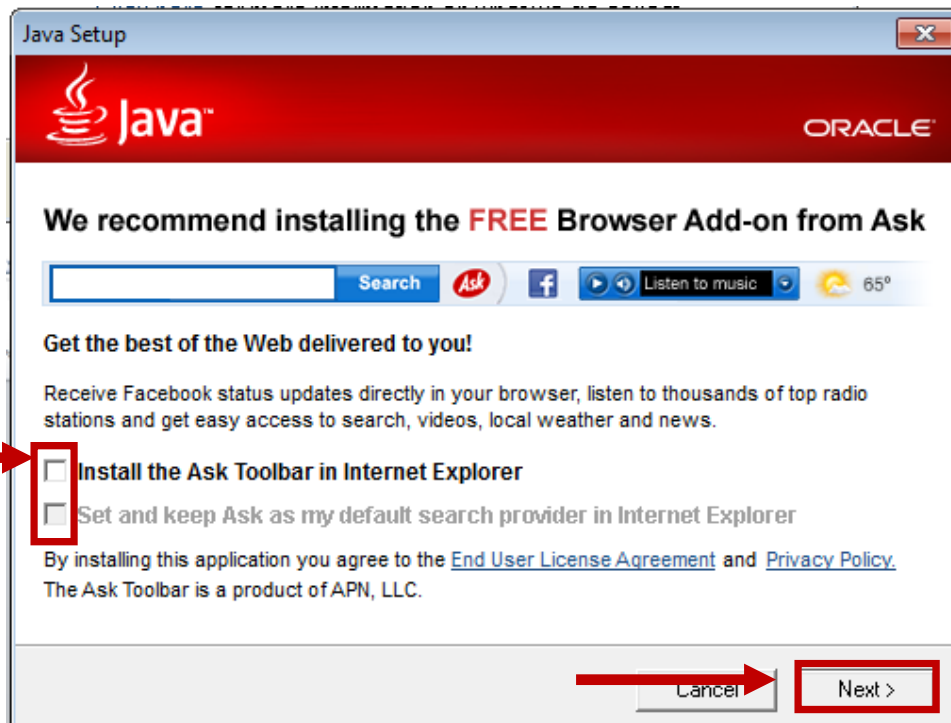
Java Setup

Java™

ORACLE

We recommend installing the FREE Browser Add-on from Ask

Search Ask f Listen to music 65°

Get the best of the Web delivered to you!

Receive Facebook status updates directly in your browser, listen to thousands of top radio stations and get easy access to search, videos, local weather and news.

Install the Ask Toolbar in Internet Explorer

Set and keep Ask as my default search provider in Internet Explorer

By installing this application you agree to the End User License Agreement and Privacy Policy. The Ask Toolbar is a product of APN, LLC.

Cancel

Next >